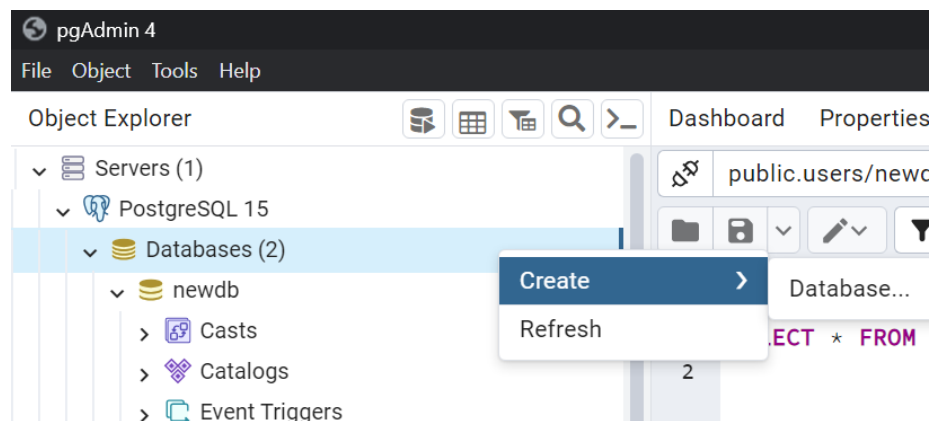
pgAdmin 4

File Object Tools Help

Object Explorer

Dashboard Properties

Servers (1)

PostgreSQL 15

Databases (2)

newdb

Casts

Catalogs

Event Triggers

public.users/newd

Create

Refresh

Database...

ECT * FROM

2